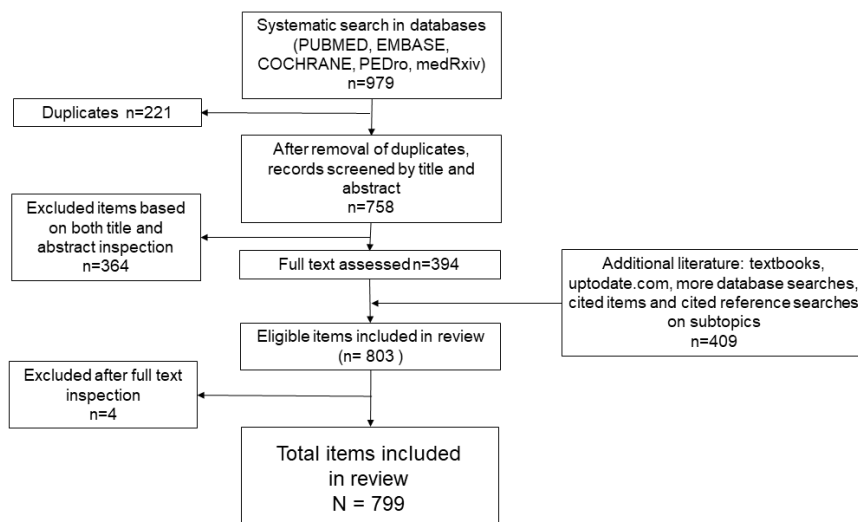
Systematic search in databases (PUBMED, EMBASE, COCHRANE, PEDro, medRxiv)
n=979

Duplicates n=221

After removal of duplicates, records screened by title and abstract
n=758

Excluded items based on both title and abstract inspection
n=364

Full text assessed n=394

Additional literature: textbooks, uptodate.com, more database searches, cited items and cited reference searches on subtopics
n=409

Eligible items included in review
(n= 803 )

Excluded after full text inspection
n=4

Total items included in review
N = 799